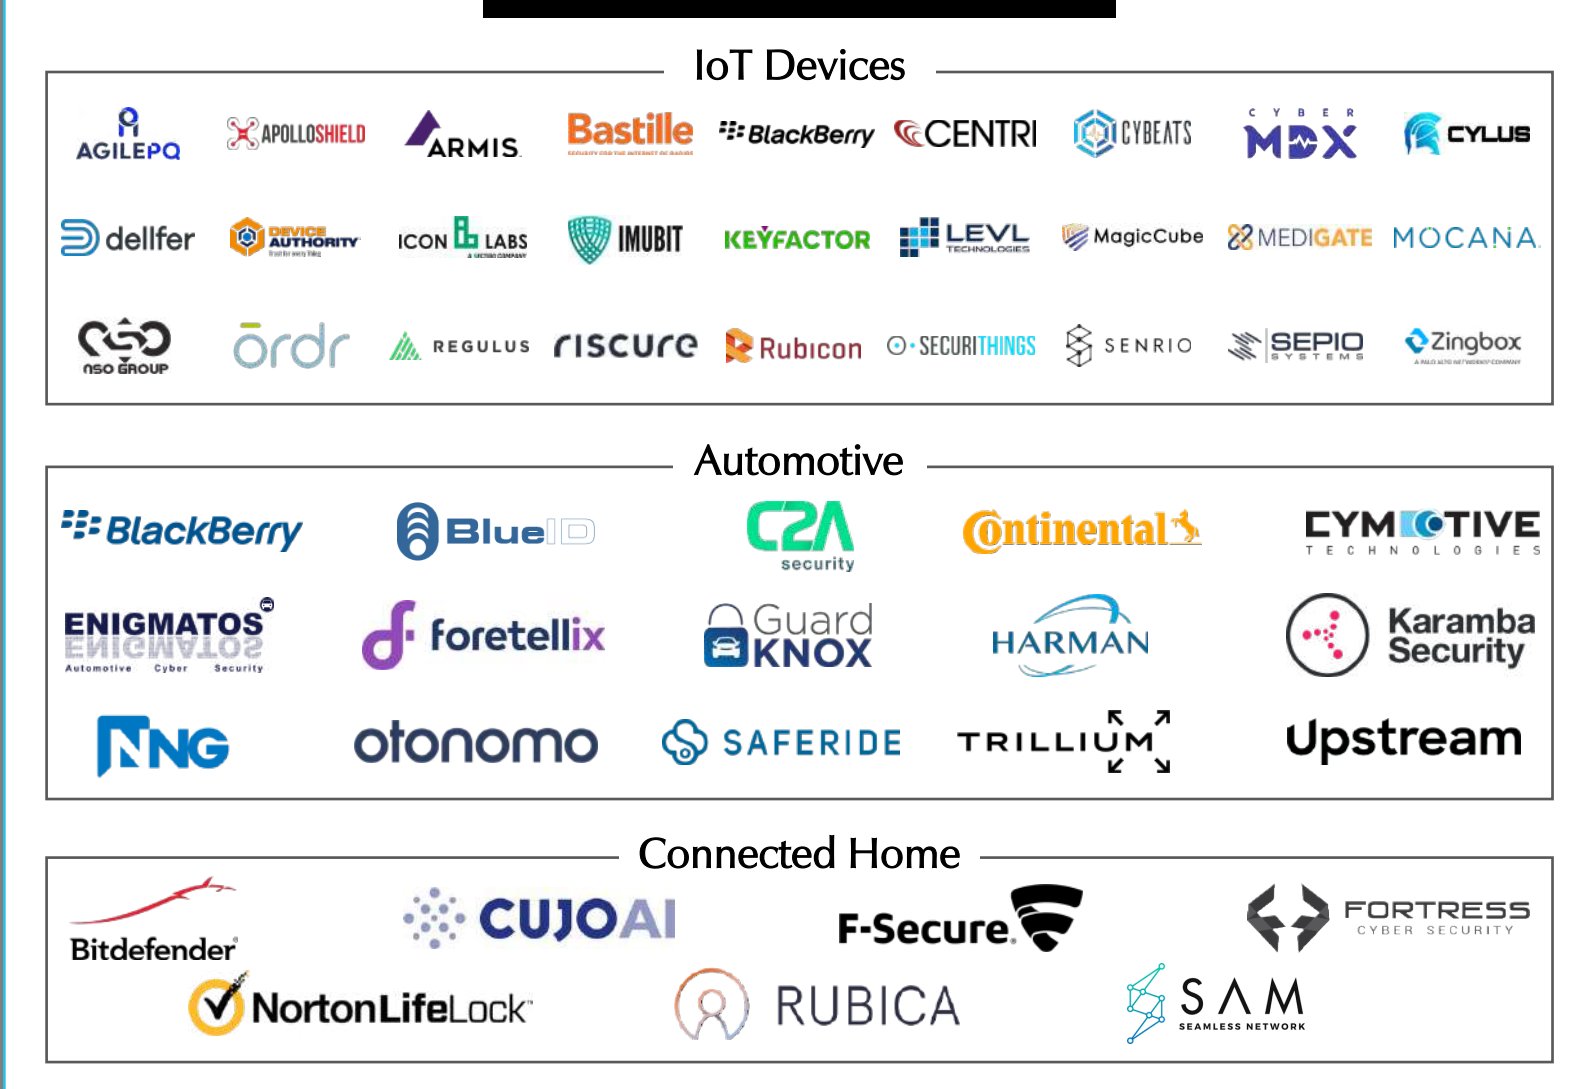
IoT Devices

AGILEPQ
APOLLOSHIELD
ARMIS
Bastille
BlackBerry
CENTRI
CYBEATS
CYBER MDX
CYLUS
dellfer
DEVICE AUTHORITY
ICON LABS
IMUBIT
KEYFACTOR
LEVL TECHNOLOGIES
MagicCube
MEDIGATE
MOCANA
NSO GROUP
ordr
REGULUS
riscure
Rubicon
SECURITHINGS
SENRIO
SEPIO SYSTEMS
Zingbox

Automotive

BlackBerry
BlueID
C2A security
Continental
CYMOTIVE TECHNOLOGIES
ENIGMATOS Automotive Cyber Security
foretellix
Guard KNOX
HARMAN
Karamba Security
NNG
otonomo
SAFERIDE
TRILLIUM
Upstream

Connected Home

Bitdefender
CUJO AI
F-Secure
FORTRESS CYBER SECURITY
NortonLifeLock
RUBICA
SAM SEAMLESS NETWORK